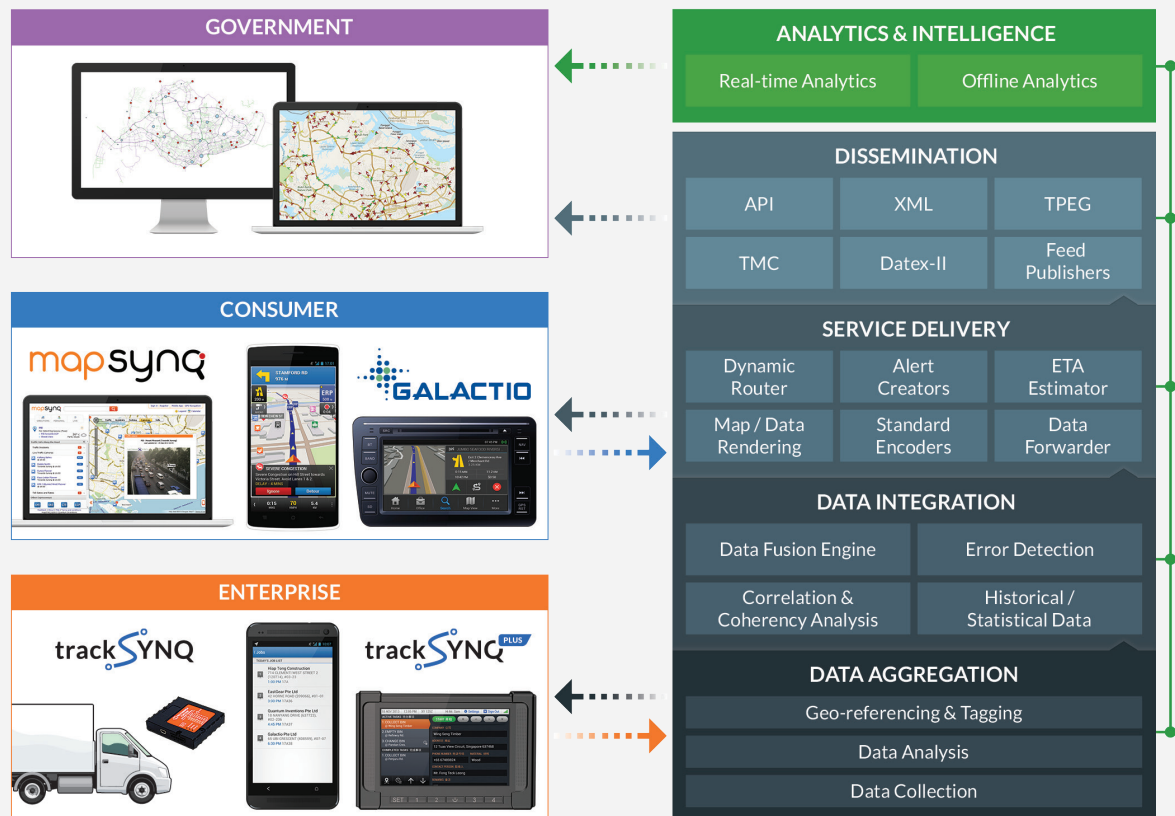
GOVERNMENT

CONSUMER

mapsynq

GALACTIO

ENTERPRISE

trackSYNQ

trackSYNQ PLUS

ANALYTICS & INTELLIGENCE

Real-time Analytics

Offline Analytics

DISSEMINATION

API

XML

TPEG

TMC

Datex-II

Feed Publishers

SERVICE DELIVERY

Dynamic Router

Alert Creators

ETA Estimator

Map / Data Rendering

Standard Encoders

Data Forwarder

DATA INTEGRATION

Data Fusion Engine

Error Detection

Correlation & Coherency Analysis

Historical / Statistical Data

DATA AGGREGATION

Geo-referencing & Tagging

Data Analysis

Data Collection